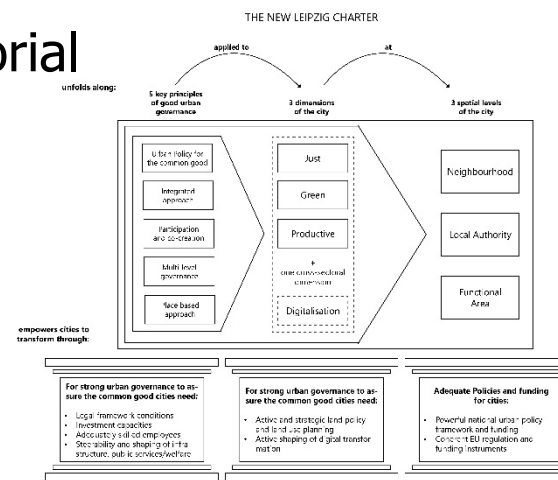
orial

THE NEW LEIPZIG CHARTER

unfolds along:

applied to

at

5 key principles of good urban governance

3 dimensions of the city

3 spatial levels of the city

Urban Policy for the common good

Integrated approach

Participation and co-creation

Multi level governance

Place based approach

Just

Green

Productive

+ one cross-sectoral dimension

Digitalisation

Neighbourhood

Local Authority

Functional Area

empowers cities to transform through:

For strong urban governance to assure the common good cities need:

- Legal framework conditions
- Investment capacities
- Adequately skilled employees
- Steerability and shaping of infrastructure, public services/welfare

For strong urban governance to assure the common good cities need:

- Active and strategic land policy and land use planning
- Active shaping of digital transformation

Adequate Policies and funding for cities:

- Powerful national urban policy framework and funding
- Coherent EU regulation and funding instruments